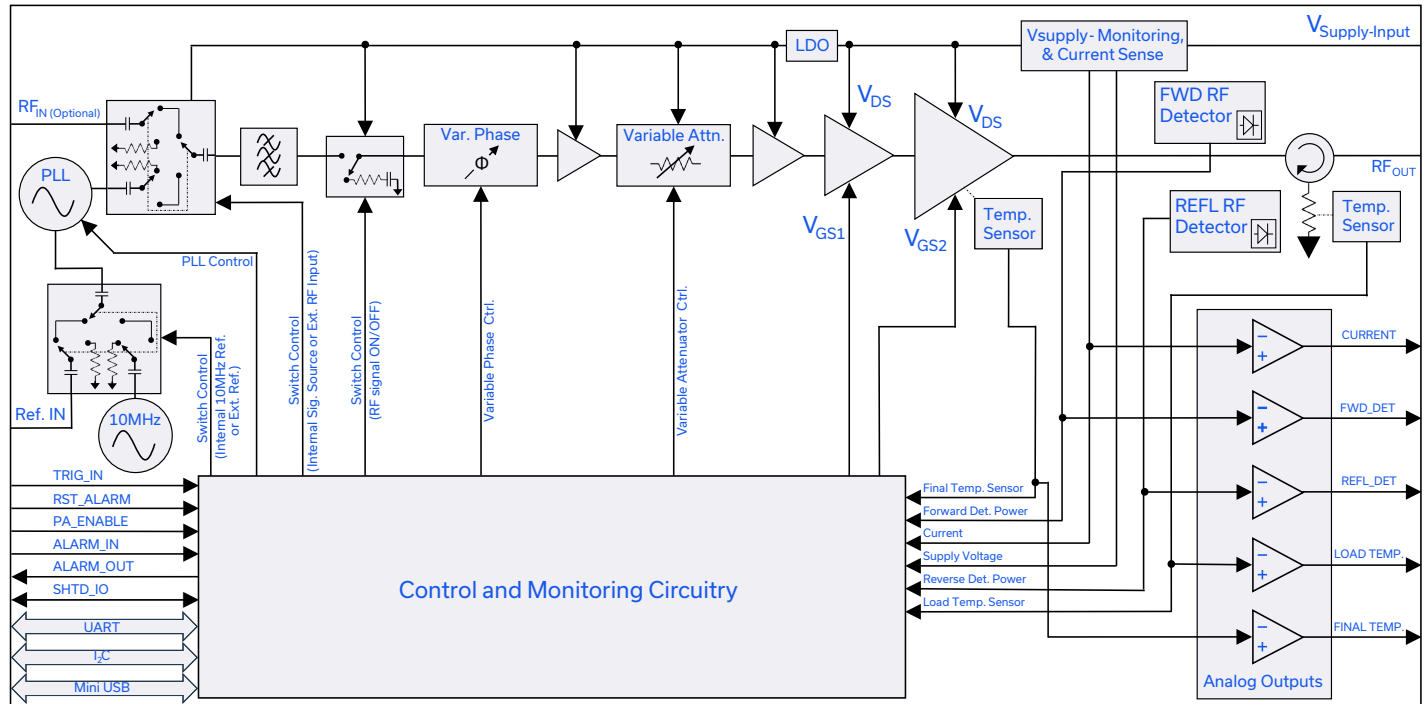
$V_{Supply-Input}$

Vsupply- Monitoring, & Current Sense

LDO

$RF_{IN\ (Optional)}$

PLL

Var. Phase

Variable Attn.

$V_{DS}$

$V_{DS}$

FWD RF Detector

$RF_{OUT}$

REFL RF Detector

Temp. Sensor

Temp. Sensor

$V_{GS1}$

$V_{GS2}$

PLL Control

Switch Control (Internal 10MHz Ref. or Ext. Ref.)

Switch Control (Internal Sig. Source or Ext. RF Input)

Switch Control (RF signal ON/OFF)

Variable Phase Ctrl.

Variable Attenuator Ctrl.

Ref. IN

10MHz

CURRENT

FWD_DET

REFL_DET

LOAD TEMP.

FINAL TEMP.

TRIG_IN

RST_ALARM

PA_ENABLE

ALARM_IN

ALARM_OUT

SHTD_IO

UART

$I_2C$

Mini USB

Control and Monitoring Circuitry

Final Temp. Sensor

Forward Det. Power

Current

Supply Voltage

Reverse Det. Power

Load Temp. Sensor

Analog Outputs